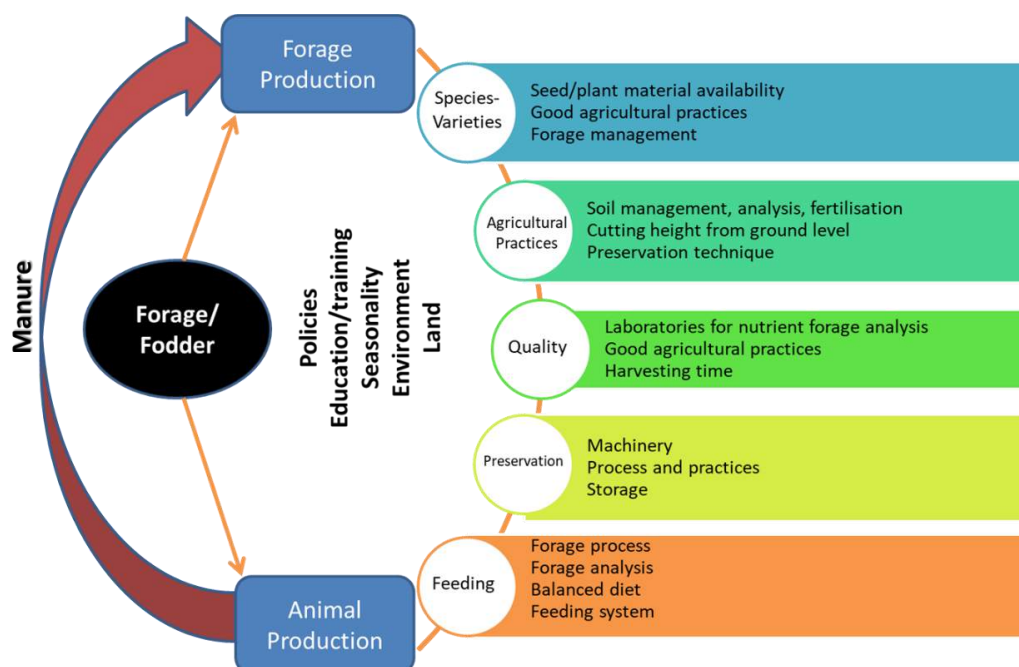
Manure

Forage Production

Forage/ Fodder

Animal Production

Policies
Education/training
Seasonality
Environment
Land

Species-Varieties
Seed/plant material availability
Good agricultural practices
Forage management

Agricultural Practices
Soil management, analysis, fertilisation
Cutting height from ground level
Preservation technique

Quality
Laboratories for nutrient forage analysis
Good agricultural practices
Harvesting time

Preservation
Machinery
Process and practices
Storage

Feeding
Forage process
Forage analysis
Balanced diet
Feeding system